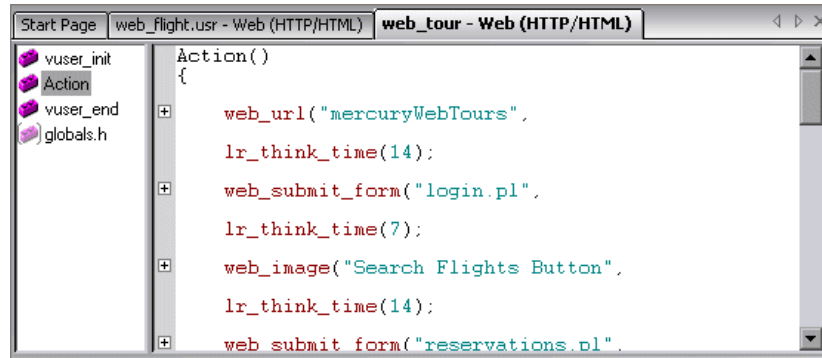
Start Page | web_flight.usr - Web (HTTP/HTML) | web_tour - Web (HTTP/HTML)

vuser_init
Action
vuser_end
globals.h

Action()
{

web_url("mercuryWebTours",

lr_think_time(14);

web_submit_form("login.pl",

lr_think_time(7);

web_image("Search Flights Button",

lr_think_time(14);

web_submit_form("reservations.pl",